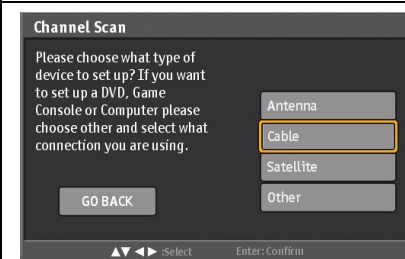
Channel Scan

Please choose what type of device to set up? If you want to set up a DVD, Game Console or Computer please choose other and select what connection you are using.

Antenna

Cable

Satellite

Other

GO BACK

▲▼◀▶ :Select Enter: Confirm